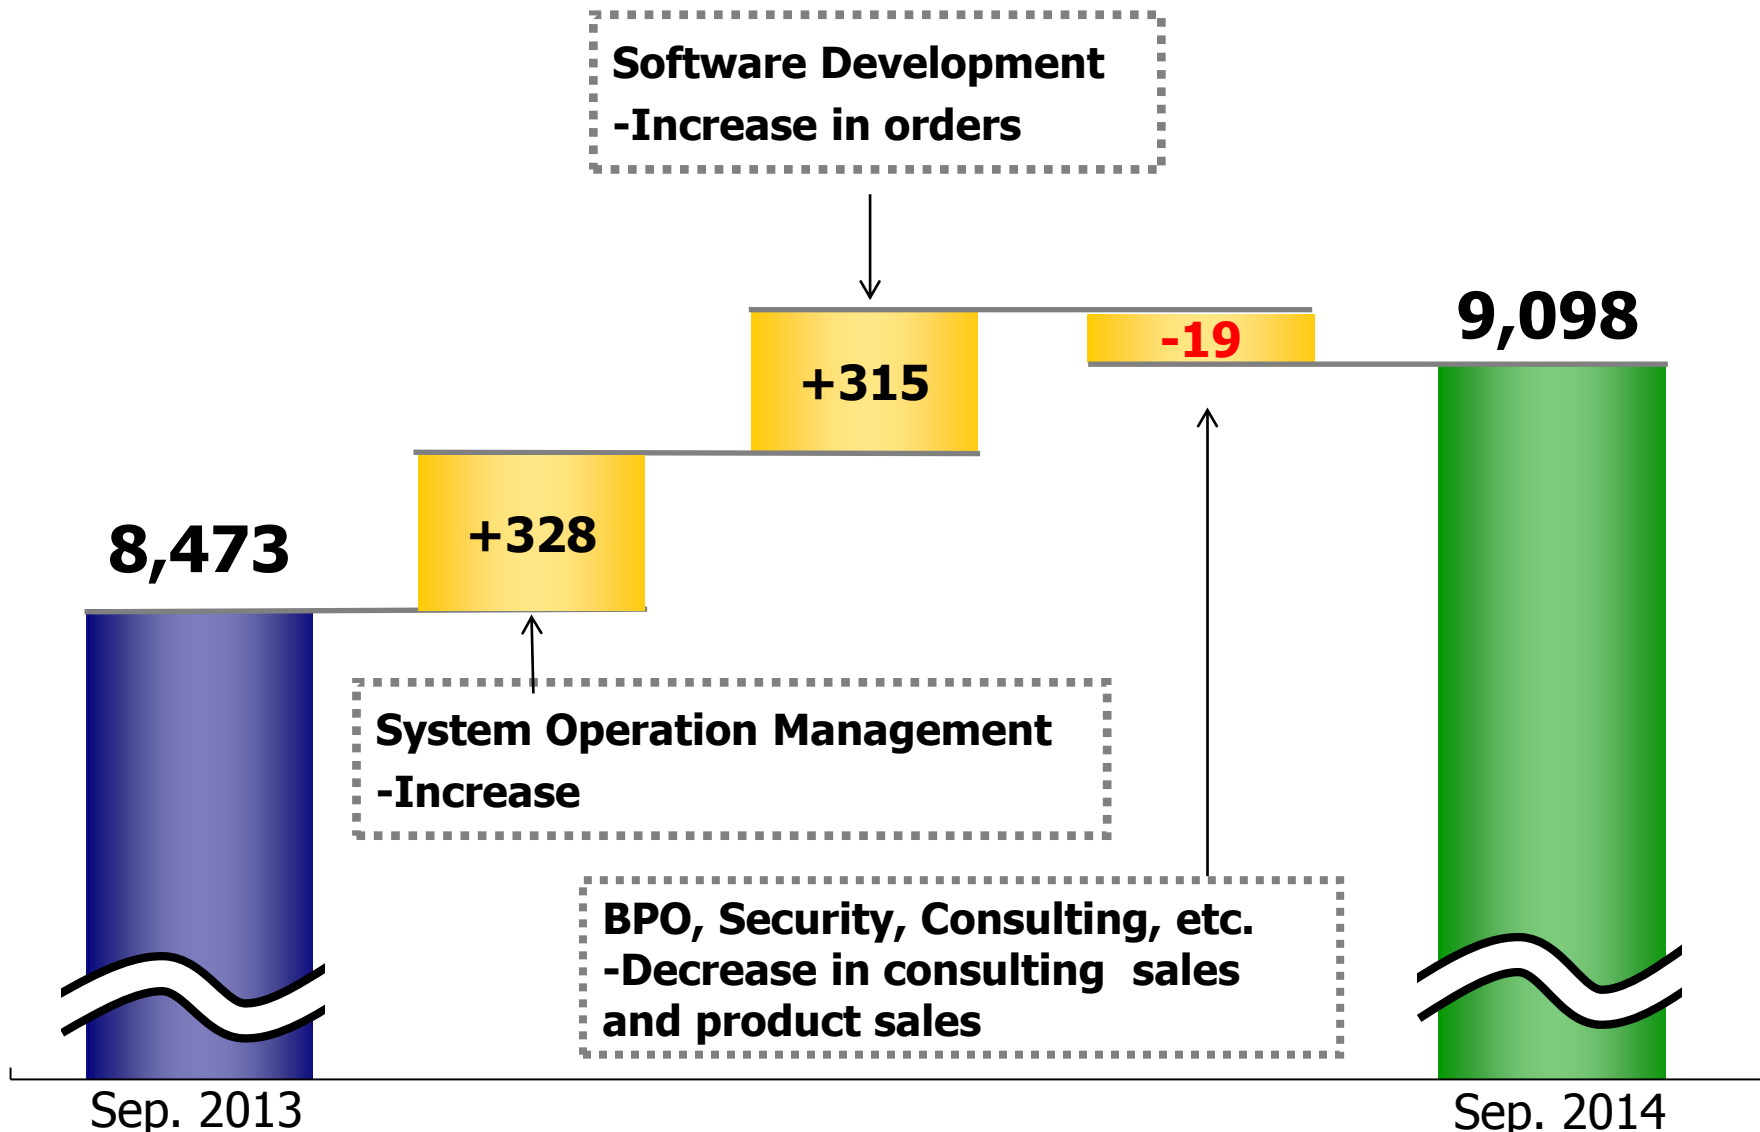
Software Development
-Increase in orders

8,473

+328

+315

-19

9,098

System Operation Management
-Increase

BPO, Security, Consulting, etc.
-Decrease in consulting sales and product sales

Sep. 2013

Sep. 2014